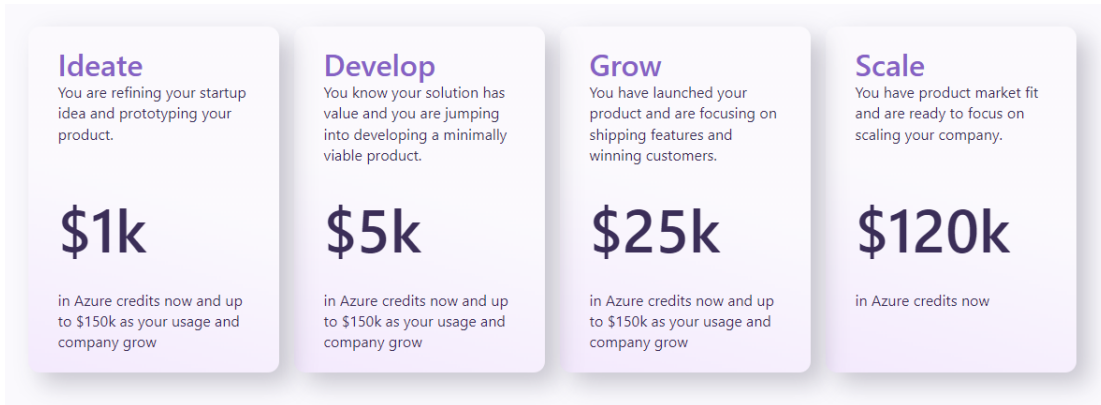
Ideate
You are refining your startup idea and prototyping your product.

$1k

in Azure credits now and up to $150k as your usage and company grow

Develop
You know your solution has value and you are jumping into developing a minimally viable product.

$5k

in Azure credits now and up to $150k as your usage and company grow

Grow
You have launched your product and are focusing on shipping features and winning customers.

$25k

in Azure credits now and up to $150k as your usage and company grow

Scale
You have product market fit and are ready to focus on scaling your company.

$120k

in Azure credits now